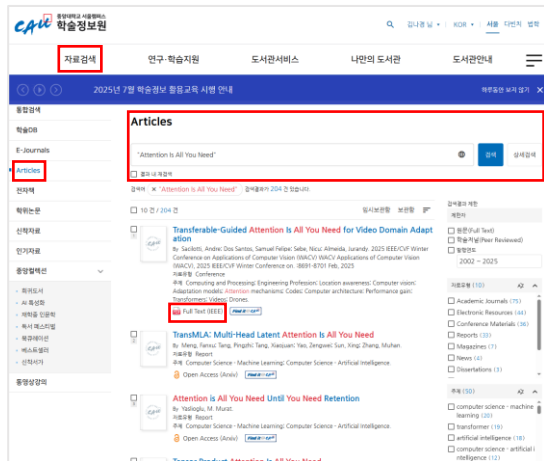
CAU 중앙대학교 서울캠퍼스 학술정보원

김나경 님 · KOR · 서울 다빈치 법학

자료검색 연구·학습지원 도서관서비스 나만의 도서관 도서관안내

2025년 7월 학술정보 활용교육 시행 안내

하루동안 보지 않기

통합검색
학술DB
E-Journals
Articles
전자책
학위논문
신착자료
인기자료
중앙컬렉션
· 희귀도서
· AI 특성화
· 세계속 인문학
· 독서 페스티벌
· 동영상미디어
· 베스트셀러
· 신착서가
중앙상상커

Articles

"Attention Is All You Need"

검색 상세검색

결과 내 재검색

검색어 × "Attention Is All You Need" 검색결과가 204 건 있습니다.

10 건 / 204 건 임시보관함 보관함

Transferable-Guided Attention Is All You Need for Video Domain Adaptation
By: Sacilotti, André; Dos Santos, Samuel Felipe; Sebe, Nicu; Almeida, Jurandy. 2025 IEEE/CVF Winter Conference on Applications of Computer Vision (WACV) WACV Applications of Computer Vision (WACV), 2025 IEEE/CVF Winter Conference on. :8691-8701 Feb, 2025
자료유형 Conference
주제 Computing and Processing; Engineering Profession; Location awareness; Computer vision; Adaptation models; Attention mechanisms; Codes; Computer architecture; Performance gain; Transformers; Videos; Drones.
Full Text (IEEE)

TransMLA: Multi-Head Latent Attention Is All You Need
By: Meng, Fanxu; Tang, Pingzhi; Tang, Xiaojuan; Yao, Zengwei; Sun, Xing; Zhang, Muhan.
자료유형 Report
주제 Computer Science - Machine Learning; Computer Science - Artificial Intelligence.
Open Access (Arxiv)

Attention is All You Need Until You Need Retention
By: Yaslioglu, M. Murat.
자료유형 Report
주제 Computer Science - Machine Learning; Computer Science - Artificial Intelligence.
Open Access (Arxiv)

검색결과 제한
제한자
원문(Full Text)
학술지(Peer Reviewed)
발행연도
2002 ~ 2025

자료유형 (10)
Academic Journals (75)
Electronic Resources (44)
Conference Materials (38)
Reports (32)
Magazines (7)
News (4)
Dissertations (3)

주제 (50)
computer science - machine learning (20)
transformer (19)
artificial intelligence (18)
computer science - artificial intelligence (17)